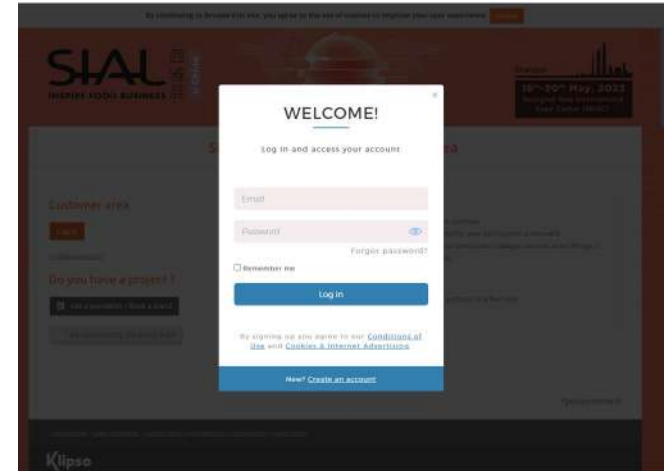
By continuing to browse this site, you agree to the use of cookies to improve your user experience. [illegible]

SIAL
INSPIRE FOOD BUSINESS

Shanghai
18th-20th May, 2022
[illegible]

S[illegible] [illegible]a

Customer area

Do you have a project ?

×

WELCOME!

Log in and access your account

Email

Password

Forgot password?

Remember me

Log in

By signing up you agree to our Conditions of Use and Cookies & Internet Advertising

New? Create an account

Klipso